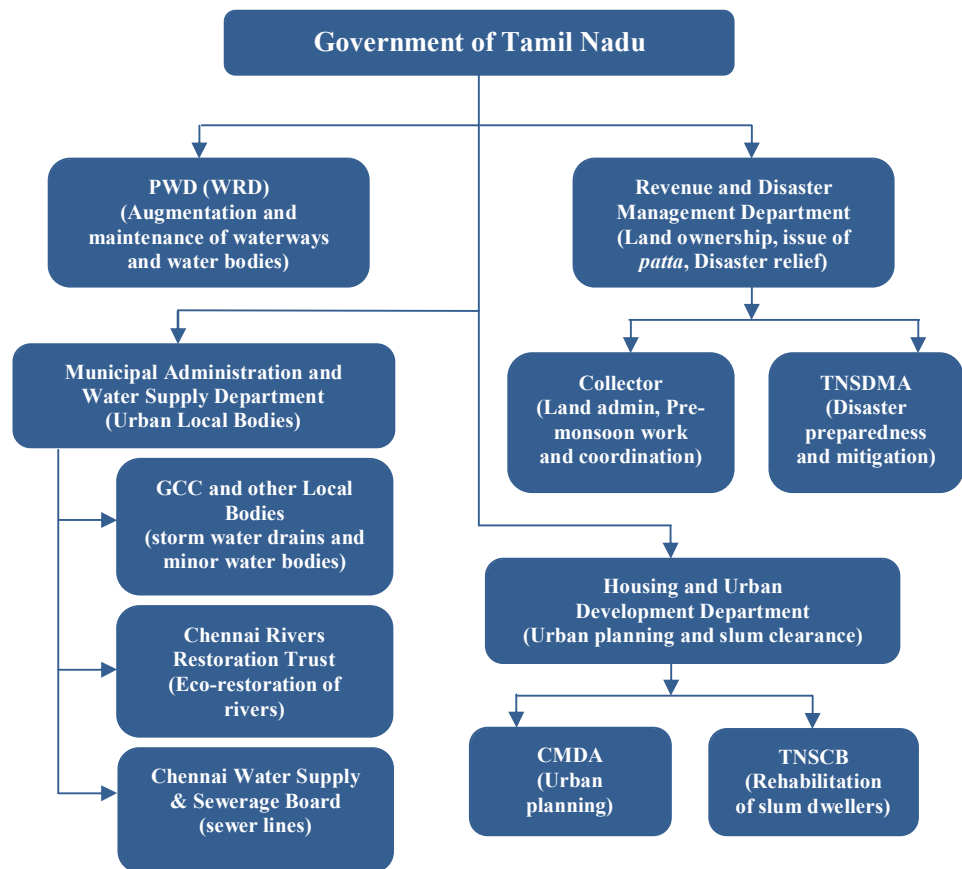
Government of Tamil Nadu

PWD (WRD) (Augmentation and maintenance of waterways and water bodies)

Revenue and Disaster Management Department (Land ownership, issue of *patta*, Disaster relief)

Municipal Administration and Water Supply Department (Urban Local Bodies)

Collector (Land admin, Pre-monsoon work and coordination)

TNSDMA (Disaster preparedness and mitigation)

GCC and other Local Bodies (storm water drains and minor water bodies)

Housing and Urban Development Department (Urban planning and slum clearance)

Chennai Rivers Restoration Trust (Eco-restoration of rivers)

CMDA (Urban planning)

TNSCB (Rehabilitation of slum dwellers)

Chennai Water Supply & Sewerage Board (sewer lines)